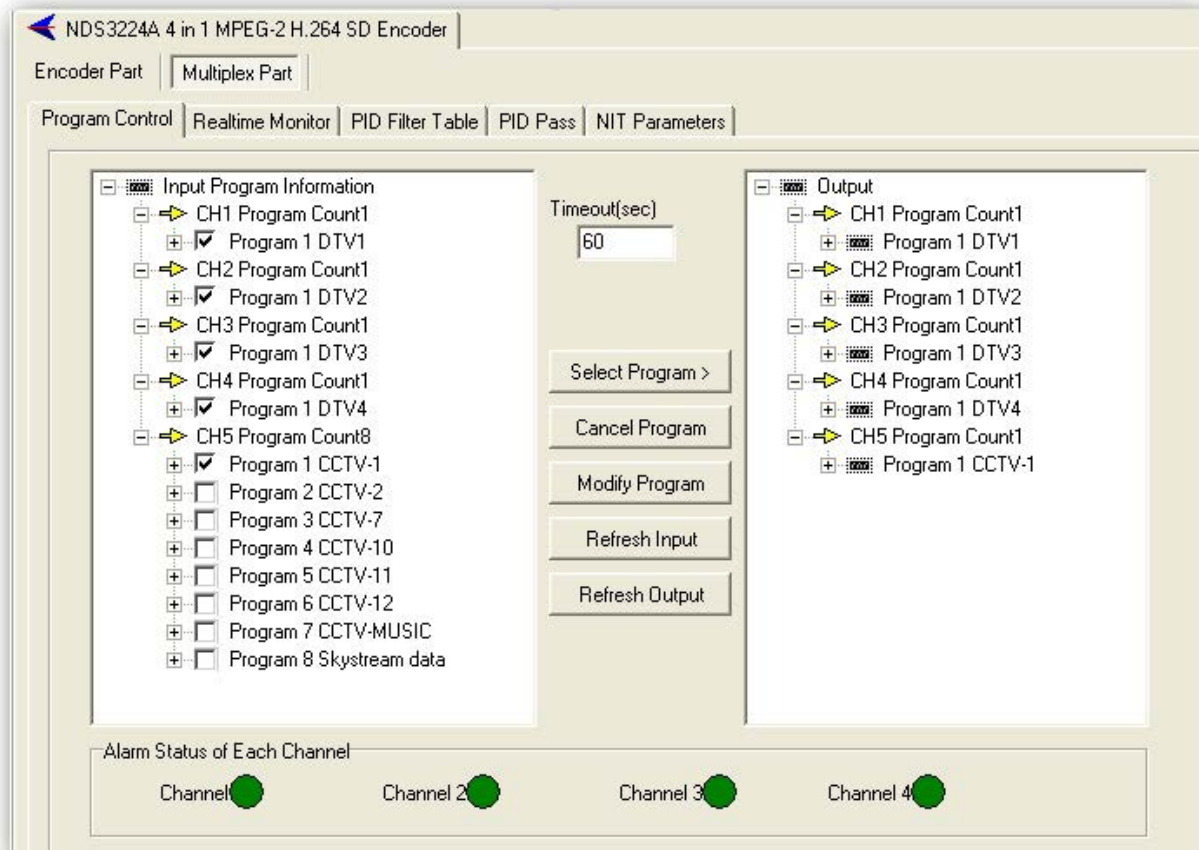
NDS3224A 4 in 1 MPEG-2 H.264 SD Encoder

Encoder Part | Multiplex Part

Program Control | Realtime Monitor | PID Filter Table | PID Pass | NIT Parameters

Input Program Information
CH1 Program Count1
Program 1 DTV1
CH2 Program Count1
Program 1 DTV2
CH3 Program Count1
Program 1 DTV3
CH4 Program Count1
Program 1 DTV4
CH5 Program Count8
Program 1 CCTV-1
Program 2 CCTV-2
Program 3 CCTV-7
Program 4 CCTV-10
Program 5 CCTV-11
Program 6 CCTV-12
Program 7 CCTV-MUSIC
Program 8 Skystream data

Timeout(sec)
60

Select Program >
Cancel Program
Modify Program
Refresh Input
Refresh Output

Output
CH1 Program Count1
Program 1 DTV1
CH2 Program Count1
Program 1 DTV2
CH3 Program Count1
Program 1 DTV3
CH4 Program Count1
Program 1 DTV4
CH5 Program Count1
Program 1 CCTV-1

Alarm Status of Each Channel
Channel1 Channel 2 Channel 3 Channel 4